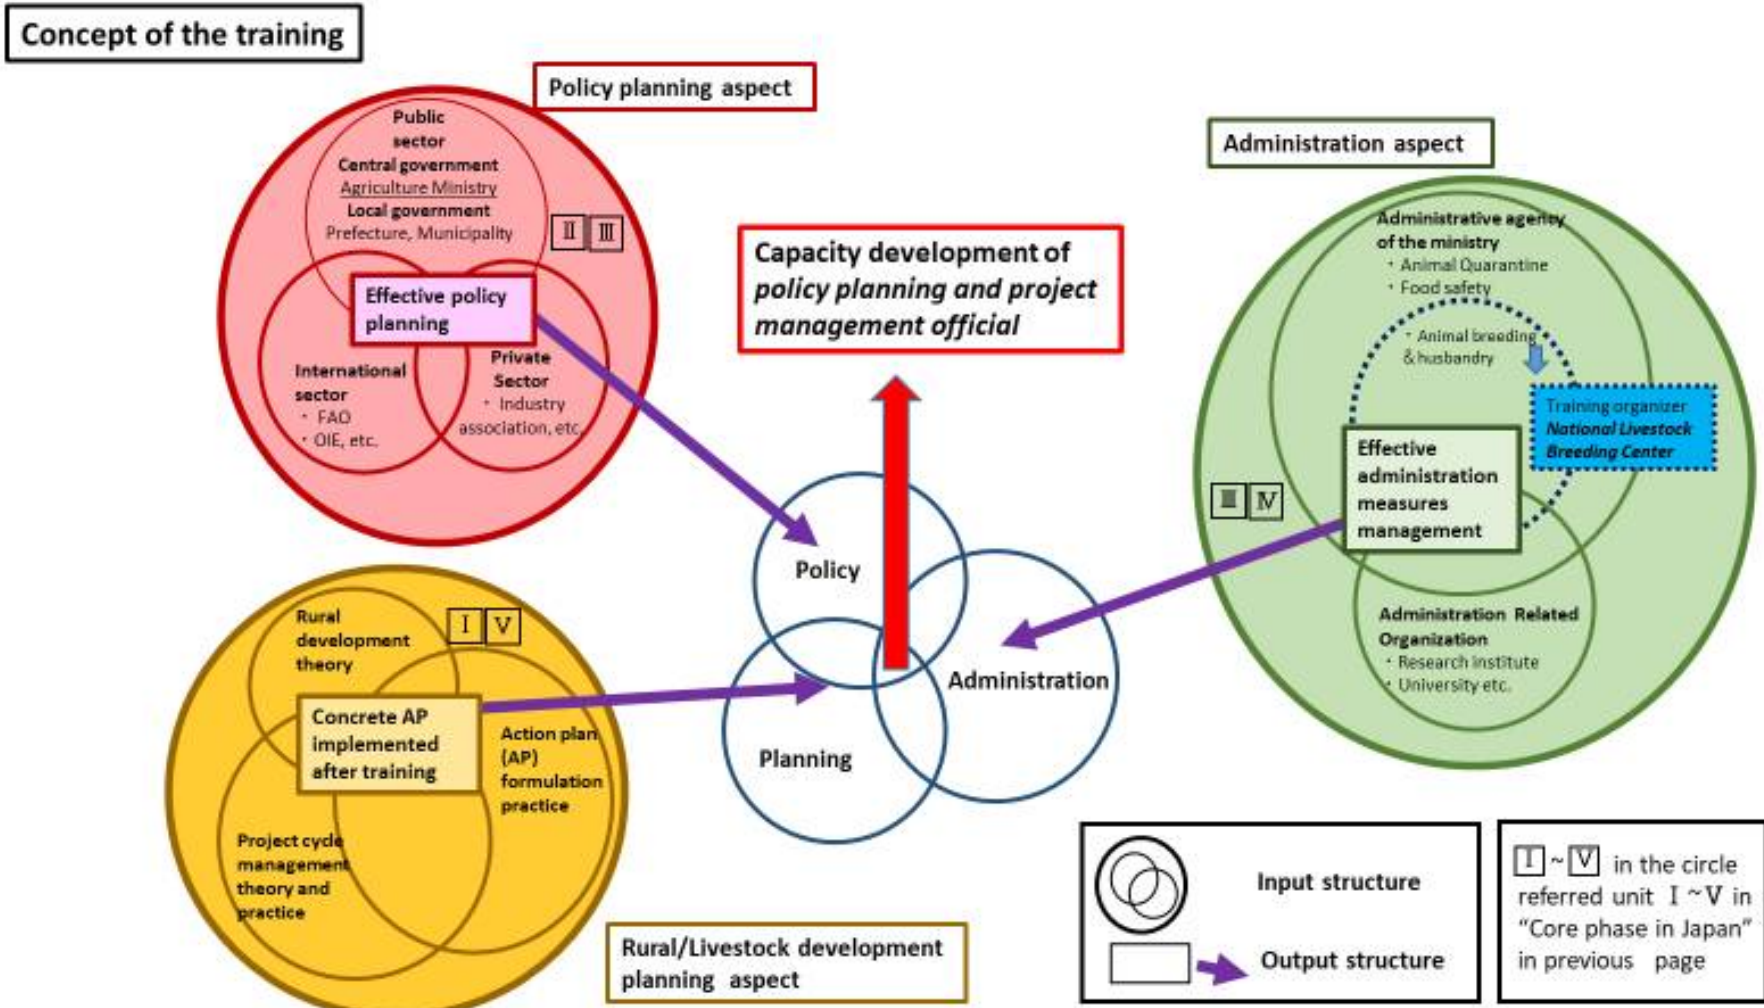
Concept of the training

Policy planning aspect

Public sector
Central government
Agriculture Ministry
Local government
Prefecture, Municipality

Ⅱ Ⅲ

Effective policy planning

International sector
・FAO
・OIE, etc.

Private Sector
・Industry association, etc.

Capacity development of *policy planning and project management official*

Administration aspect

Administrative agency of the ministry
・Animal Quarantine
・Food safety
・Animal breeding & husbandry

Training organizer
*National Livestock Breeding Center*

Ⅲ Ⅳ

Effective administration measures management

Administration Related Organization
・Research institute
・University etc.

Policy

Administration

Planning

Rural development theory

Ⅰ Ⅴ

Concrete AP implemented after training

Action plan (AP) formulation practice

Project cycle management theory and practice

Rural/Livestock development planning aspect

Input structure

Output structure

Ⅰ ~ Ⅴ in the circle referred unit Ⅰ ~ Ⅴ in "Core phase in Japan" in previous page